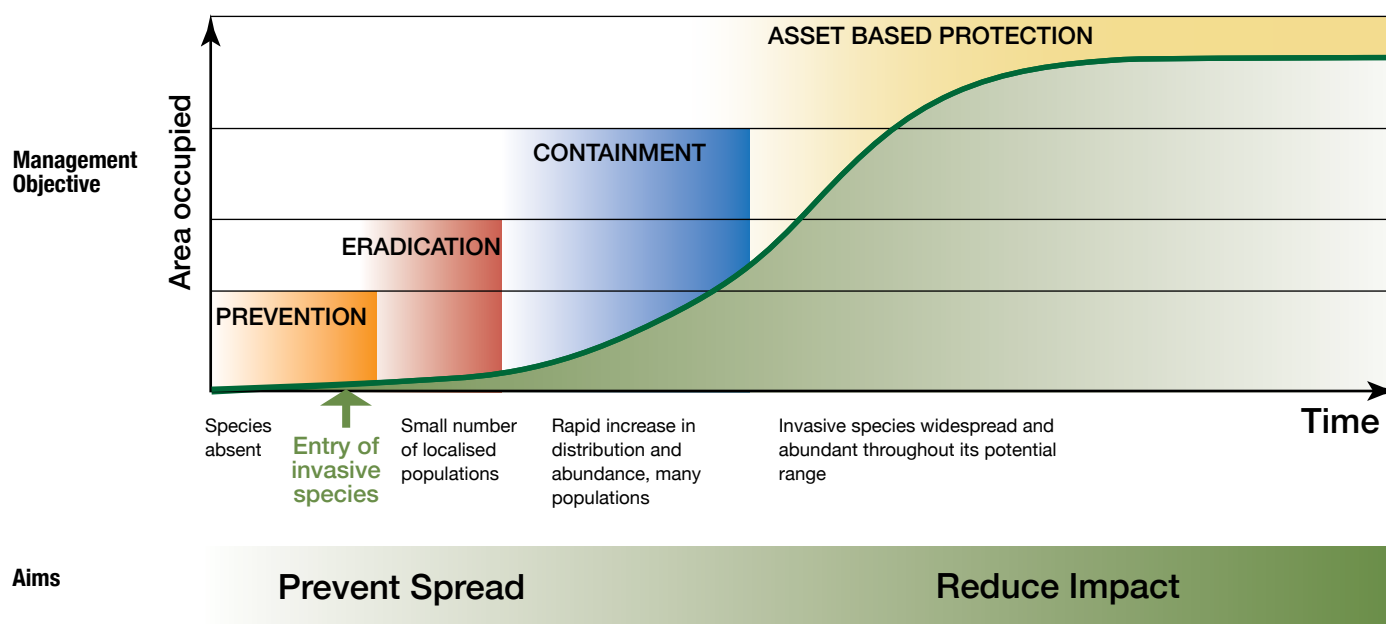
Management Objective

Area occupied

ASSET BASED PROTECTION

CONTAINMENT

ERADICATION

PREVENTION

Time

Species absent

Entry of invasive species

Small number of localised populations

Rapid increase in distribution and abundance, many populations

Invasive species widespread and abundant throughout its potential range

Aims

Prevent Spread

Reduce Impact